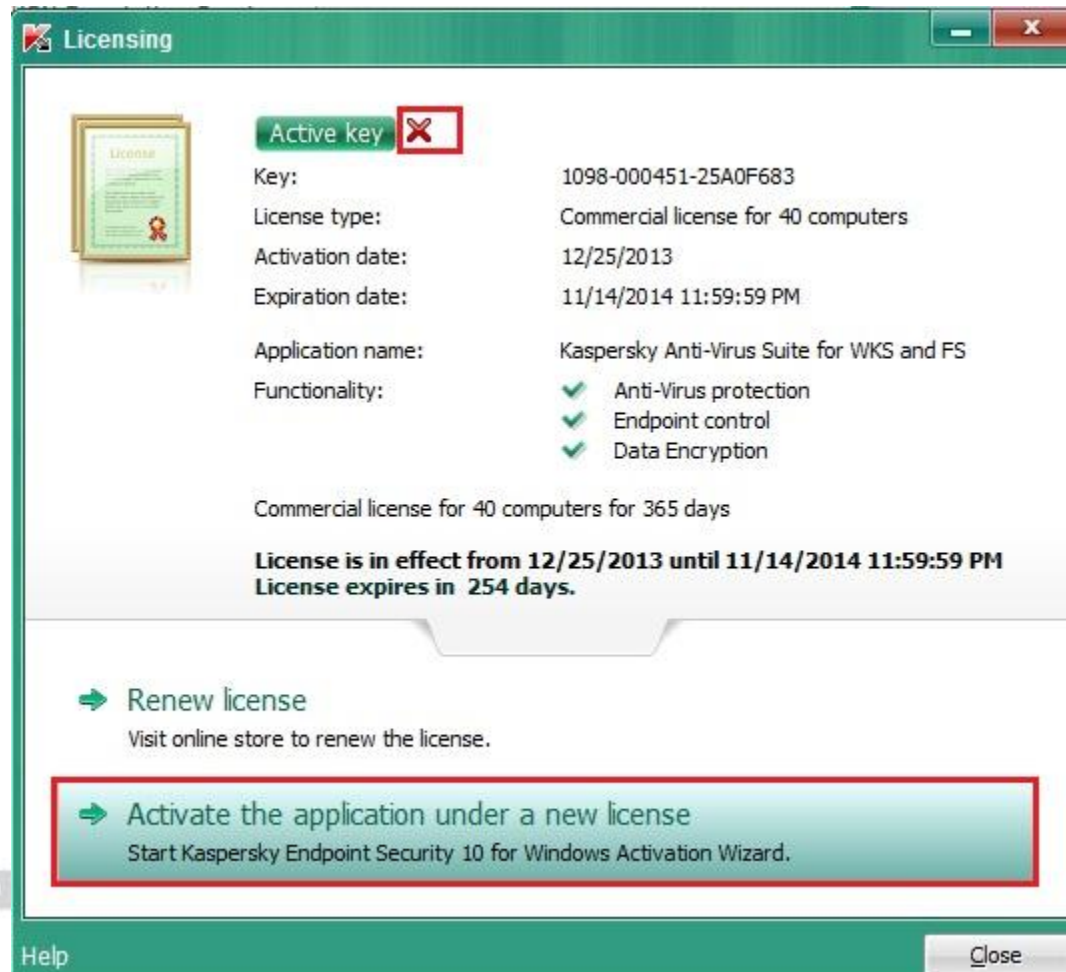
Licensing

License

Active key

| | |
|---|---|
| Key: | 1098-000451-25A0F683 |
| License type: | Commercial license for 40 computers |
| Activation date: | 12/25/2013 |
| Expiration date: | 11/14/2014 11:59:59 PM |
| Application name: | Kaspersky Anti-Virus Suite for WKS and FS |
| Functionality: | Anti-Virus protection<br>Endpoint control<br>Data Encryption |

Commercial license for 40 computers for 365 days

**License is in effect from 12/25/2013 until 11/14/2014 11:59:59 PM**
**License expires in 254 days.**

Renew license
Visit online store to renew the license.

Activate the application under a new license
Start Kaspersky Endpoint Security 10 for Windows Activation Wizard.

Help

Close